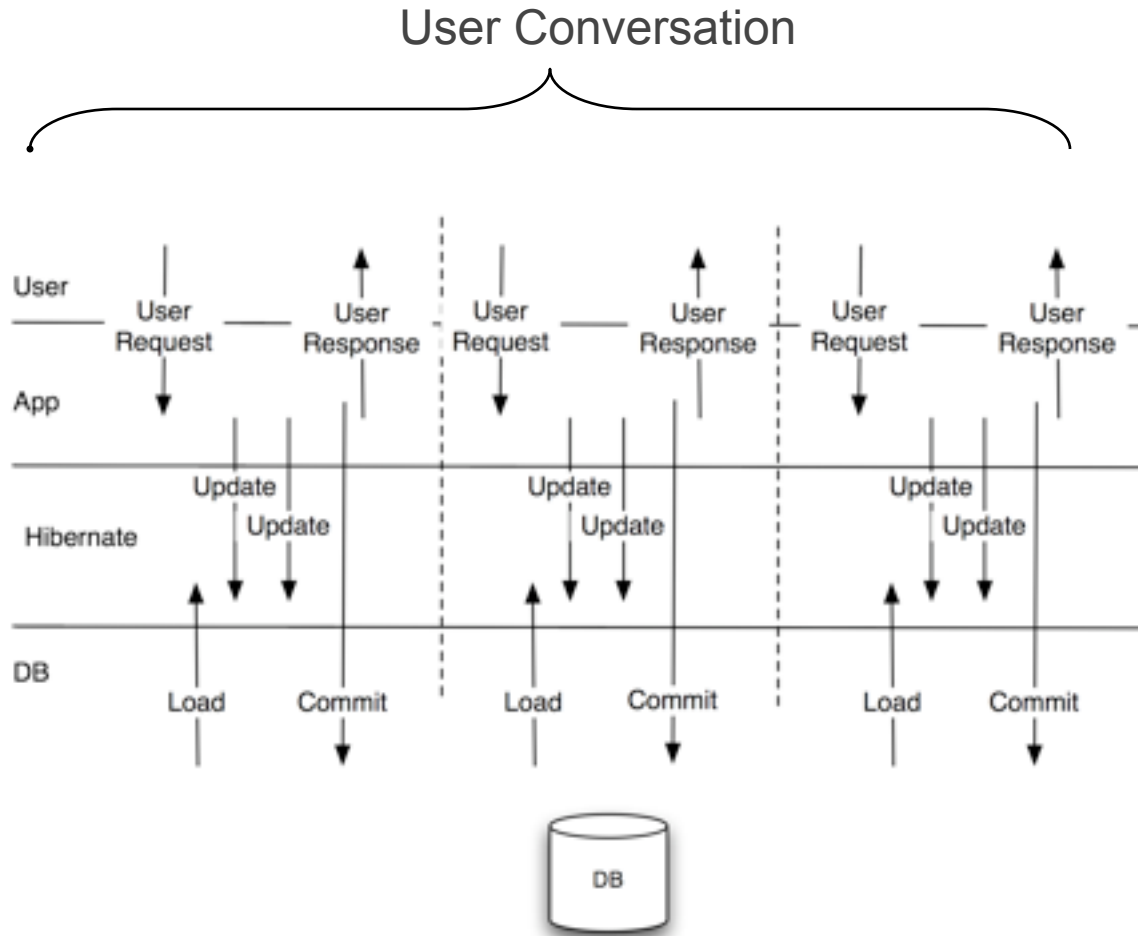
User Conversation

User

App

Hibernate

DB

User Request

User Response

Update

Update

Load

Commit

User Request

User Response

Update

Update

Load

Commit

User Request

User Response

Update

Update

Load

Commit

DB